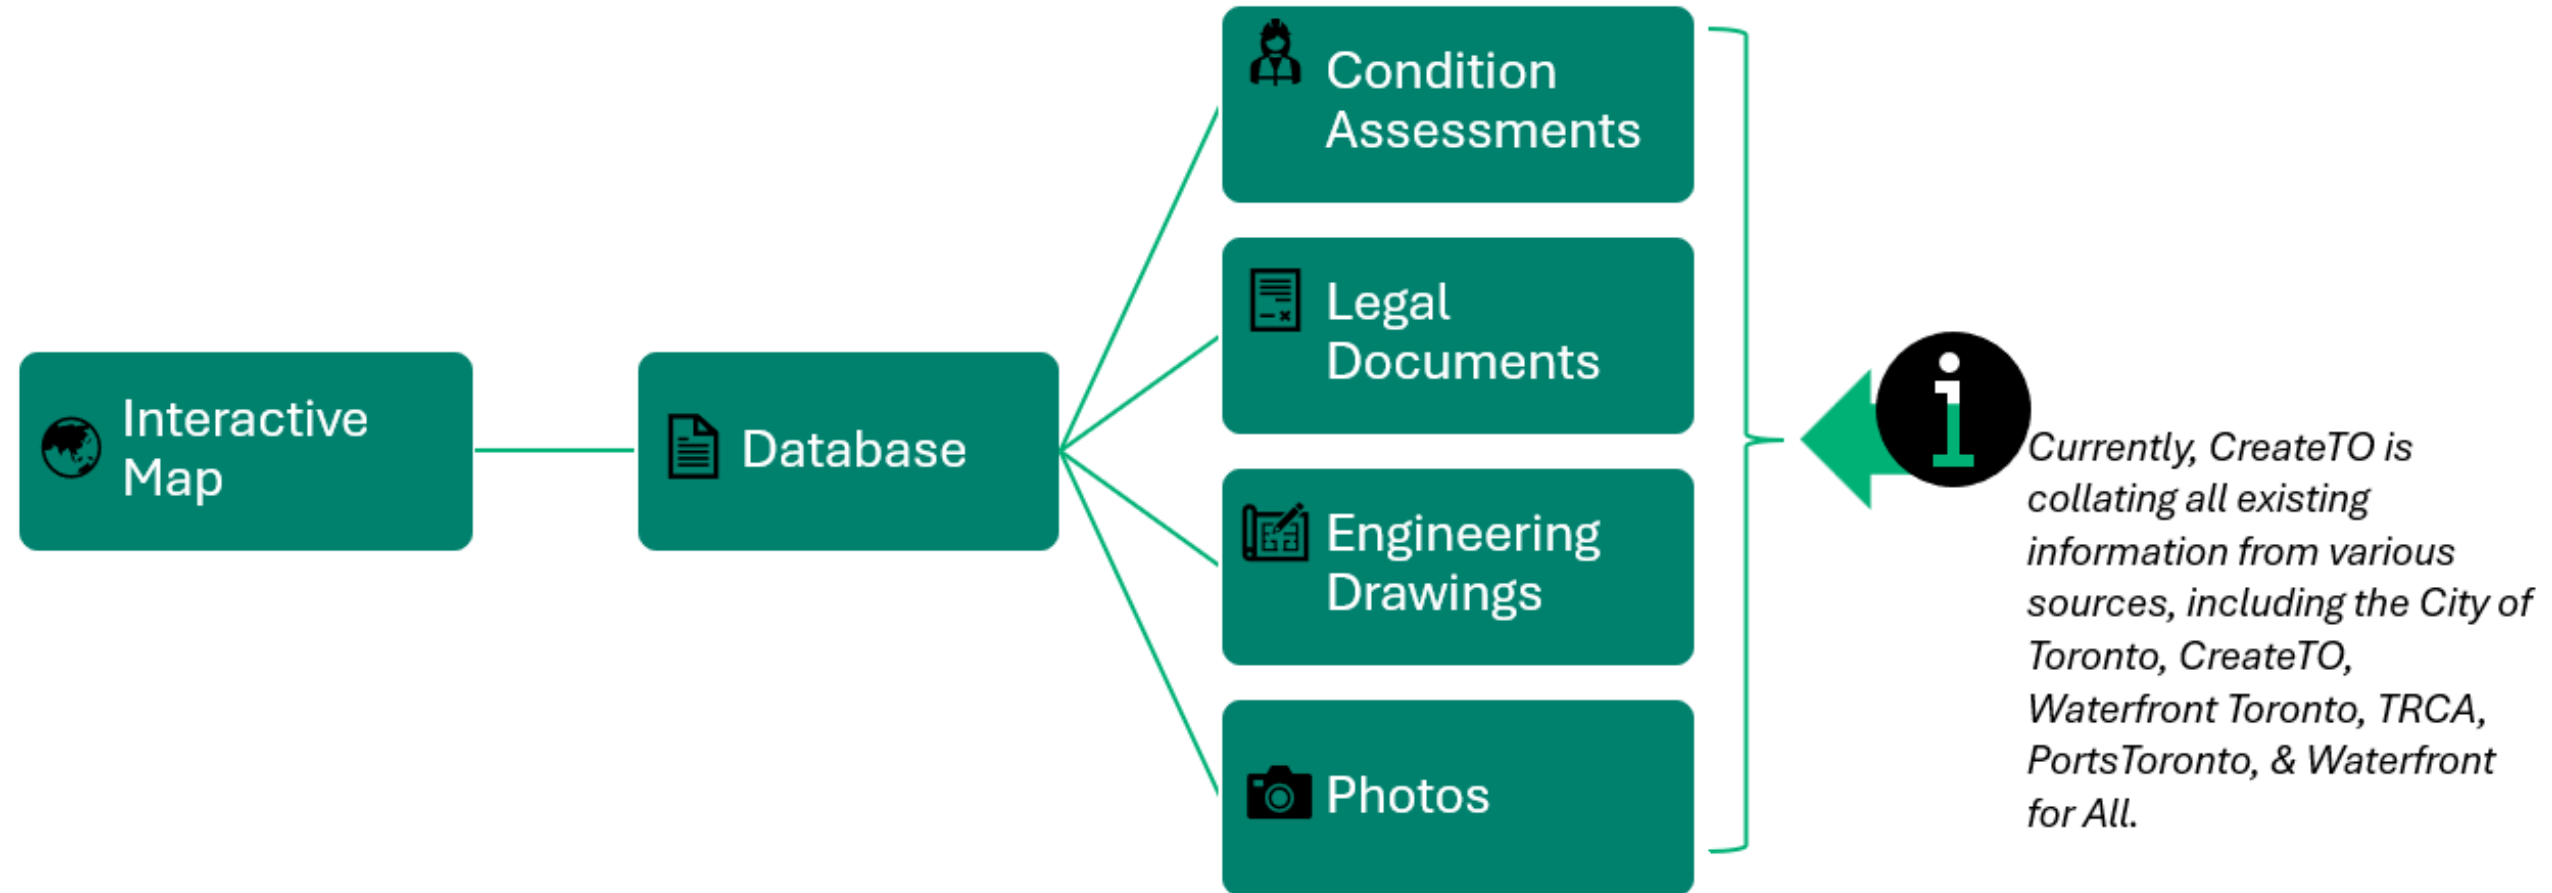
Interactive Map

Database

Condition Assessments

Legal Documents

Engineering Drawings

Photos

Currently, CreateTO is collating all existing information from various sources, including the City of Toronto, CreateTO, Waterfront Toronto, TRCA, PortsToronto, & Waterfront for All.